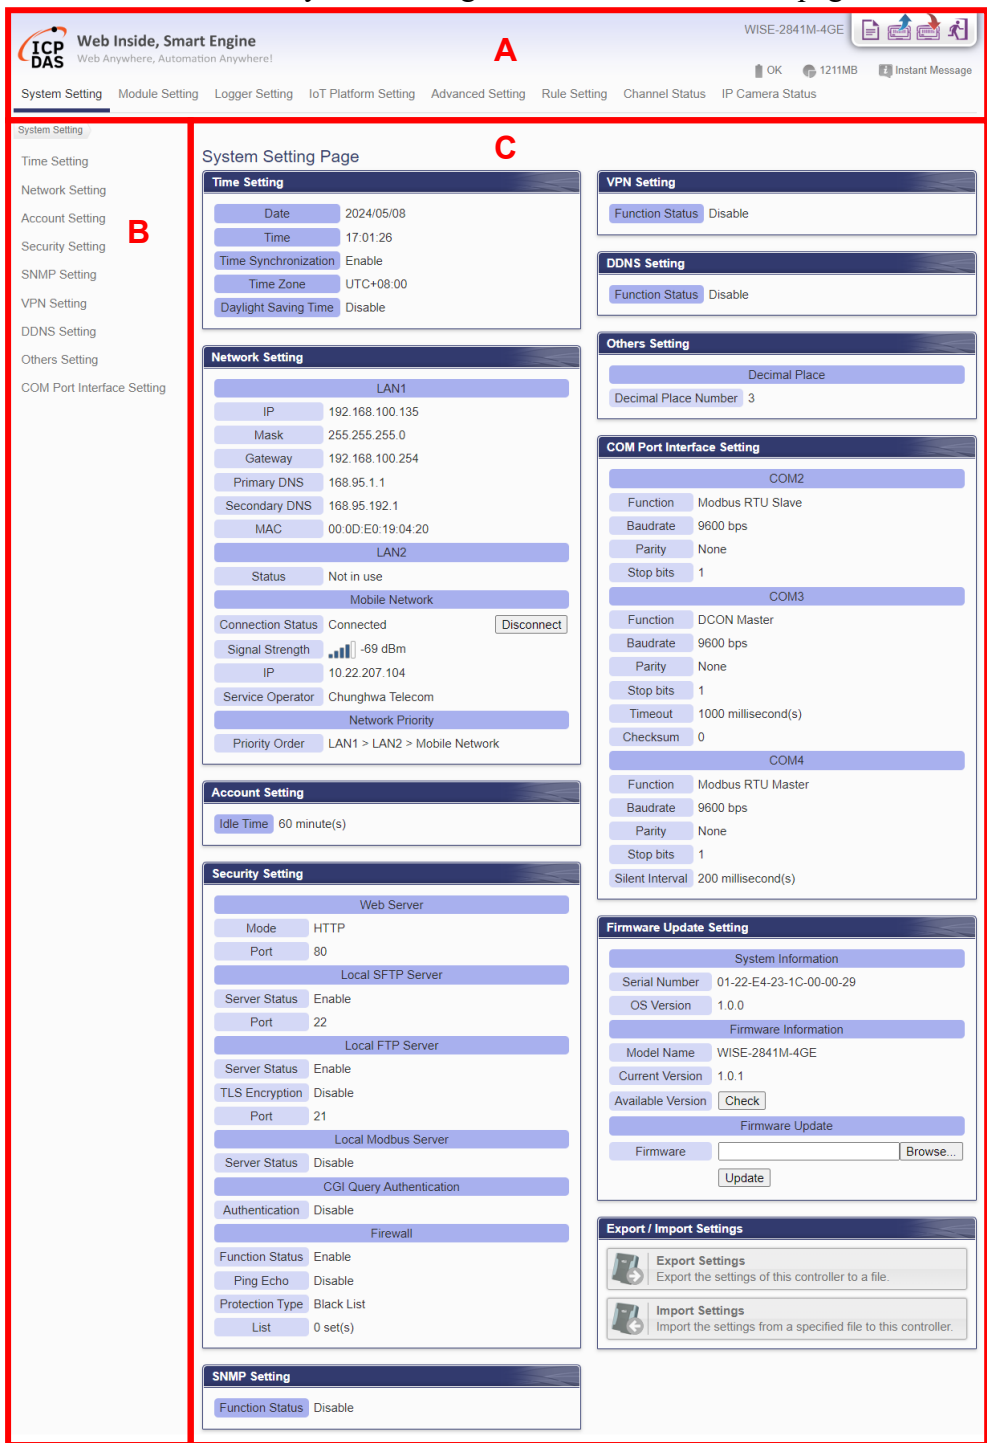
ICP DAS Web Inside, Smart Engine
Web Anywhere, Automation Anywhere!

A

WISE-2841M-4GE

OK 1211MB Instant Message

System Setting Module Setting Logger Setting IoT Platform Setting Advanced Setting Rule Setting Channel Status IP Camera Status

System Setting

Time Setting
Network Setting
Account Setting
Security Setting
SNMP Setting
VPN Setting
DDNS Setting
Others Setting
COM Port Interface Setting

B

C

System Setting Page

Time Setting

| Date | 2024/05/08 |
|---|---|
| Time | 17:01:26 |
| Time Synchronization | Enable |
| Time Zone | UTC+08:00 |
| Daylight Saving Time | Disable |

Network Setting

| LAN1 | |
|---|---|
| IP | 192.168.100.135 |
| Mask | 255.255.255.0 |
| Gateway | 192.168.100.254 |
| Primary DNS | 168.95.1.1 |
| Secondary DNS | 168.95.192.1 |
| MAC | 00:0D:E0:19:04:20 |
| LAN2 | |
| Status | Not in use |
| Mobile Network | |
| Connection Status | Connected Disconnect |
| Signal Strength | -69 dBm |
| IP | 10.22.207.104 |
| Service Operator | Chunghwa Telecom |
| Network Priority | |
| Priority Order | LAN1 > LAN2 > Mobile Network |

Account Setting

| Idle Time | 60 minute(s) |
|---|---|

Security Setting

| Web Server | |
|---|---|
| Mode | HTTP |
| Port | 80 |
| Local SFTP Server | |
| Server Status | Enable |
| Port | 22 |
| Local FTP Server | |
| Server Status | Enable |
| TLS Encryption | Disable |
| Port | 21 |
| Local Modbus Server | |
| Server Status | Disable |
| CGI Query Authentication | |
| Authentication | Disable |
| Firewall | |
| Function Status | Enable |
| Ping Echo | Disable |
| Protection Type | Black List |
| List | 0 set(s) |

SNMP Setting

| Function Status | Disable |
|---|---|

VPN Setting

| Function Status | Disable |
|---|---|

DDNS Setting

| Function Status | Disable |
|---|---|

Others Setting

| Decimal Place | |
|---|---|
| Decimal Place Number | 3 |

COM Port Interface Setting

| COM2 | |
|---|---|
| Function | Modbus RTU Slave |
| Baudrate | 9600 bps |
| Parity | None |
| Stop bits | 1 |
| COM3 | |
| Function | DCON Master |
| Baudrate | 9600 bps |
| Parity | None |
| Stop bits | 1 |
| Timeout | 1000 millisecond(s) |
| Checksum | 0 |
| COM4 | |
| Function | Modbus RTU Master |
| Baudrate | 9600 bps |
| Parity | None |
| Stop bits | 1 |
| Silent Interval | 200 millisecond(s) |

Firmware Update Setting

| System Information | |
|---|---|
| Serial Number | 01-22-E4-23-1C-00-00-29 |
| OS Version | 1.0.0 |
| Firmware Information | |
| Model Name | WISE-2841M-4GE |
| Current Version | 1.0.1 |
| Available Version | Check |
| Firmware Update | |
| Firmware | Browse... |
| | Update |

Export / Import Settings

Export Settings
Export the settings of this controller to a file.

Import Settings
Import the settings from a specified file to this controller.